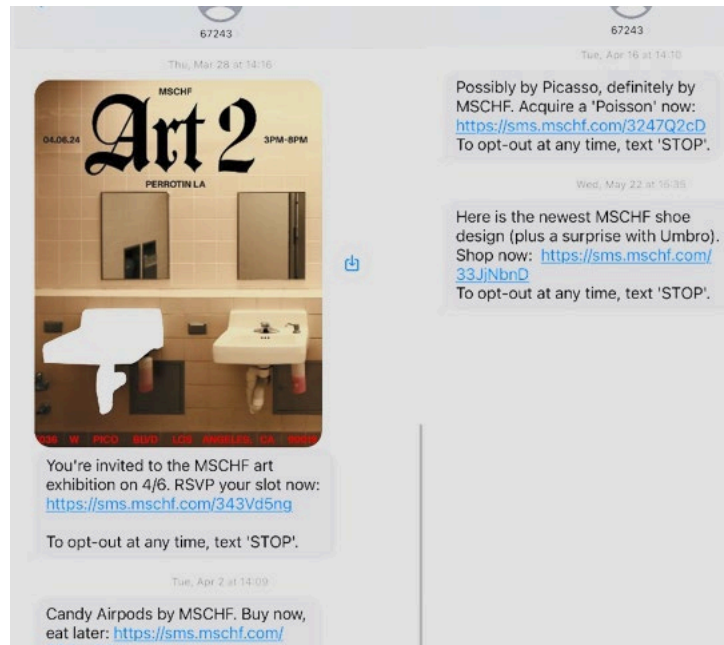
67243

Thu, Mar 28 at 14:16

MSCHF

Art 2

04.06.24

3PM-8PM

PERROTIN LA

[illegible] W PICO BLVD LOS ANGELES CA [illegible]

You're invited to the MSCHF art exhibition on 4/6. RSVP your slot now: https://sms.mschf.com/343Vd5ng

To opt-out at any time, text 'STOP'.

Tue, Apr 2 at 14:09

Candy Airpods by MSCHF. Buy now, eat later: https://sms.mschf.com/

67243

Tue, Apr 16 at 14:10

Possibly by Picasso, definitely by MSCHF. Acquire a 'Poisson' now: https://sms.mschf.com/3247Q2cD
To opt-out at any time, text 'STOP'.

Wed, May 22 at 16:35

Here is the newest MSCHF shoe design (plus a surprise with Umbro). Shop now: https://sms.mschf.com/33JjNbnD
To opt-out at any time, text 'STOP'.